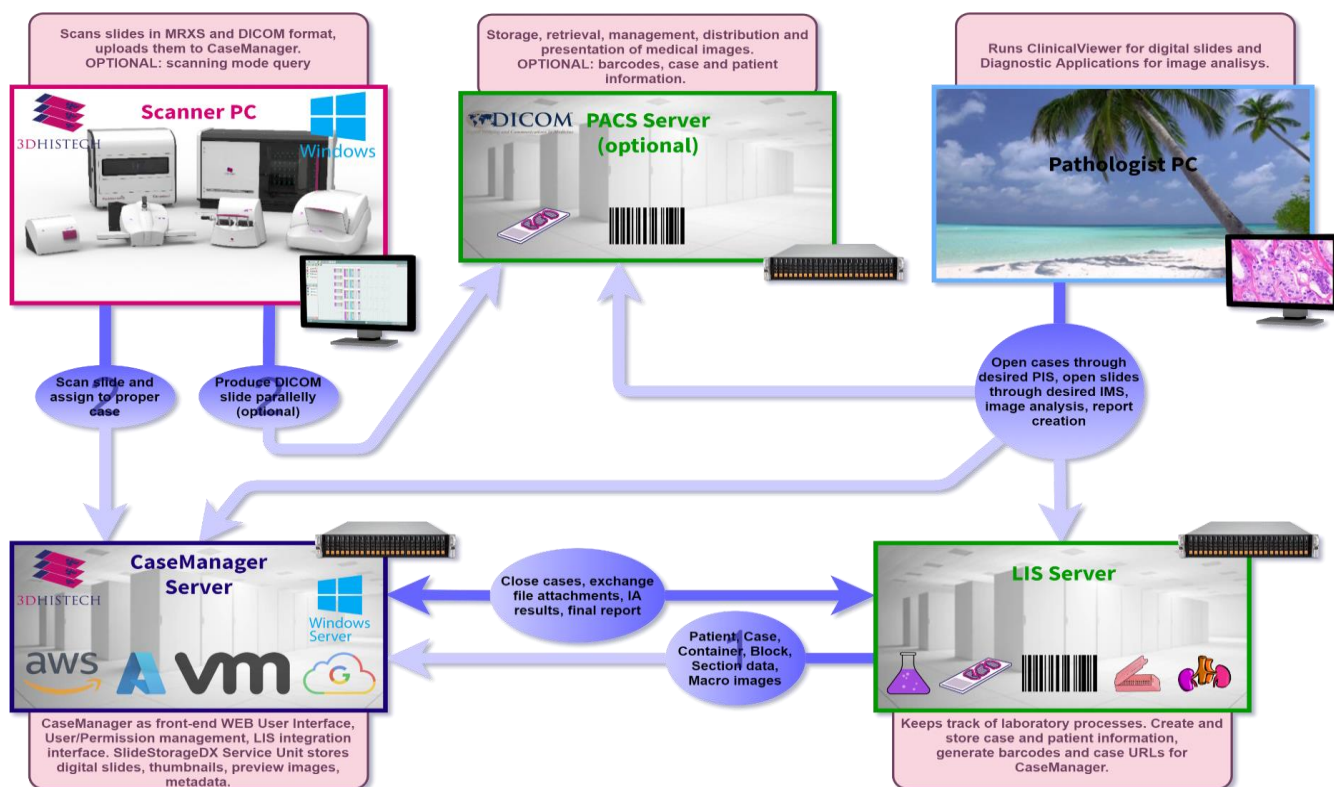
Scans slides in MRXS and DICOM format, uploads them to CaseManager. OPTIONAL: scanning mode query

3DHISTECH

Scanner PC

Windows

Storage, retrieval, management, distribution and presentation of medical images. OPTIONAL: barcodes, case and patient information.

DICOM

PACS Server (optional)

Runs ClinicalViewer for digital slides and Diagnostic Applications for image analisys.

Pathologist PC

Scan slide and assign to proper case

Produce DICOM slide parallelly (optional)

Open cases through desired PIS, open slides through desired IMS, image analysis, report creation

3DHISTECH

CaseManager Server

Windows Server

aws

vm

G

Close cases, exchange file attachments, IA results, final report

Patient, Case, Container, Block, Section data, Macro images

LIS Server

CaseManager as front-end WEB User Interface, User/Permission management, LIS integration interface. SlideStorageDX Service Unit stores digital slides, thumbnails, preview images, metadata.

Keeps track of laboratory processes. Create and store case and patient information, generate barcodes and case URLs for CaseManager.